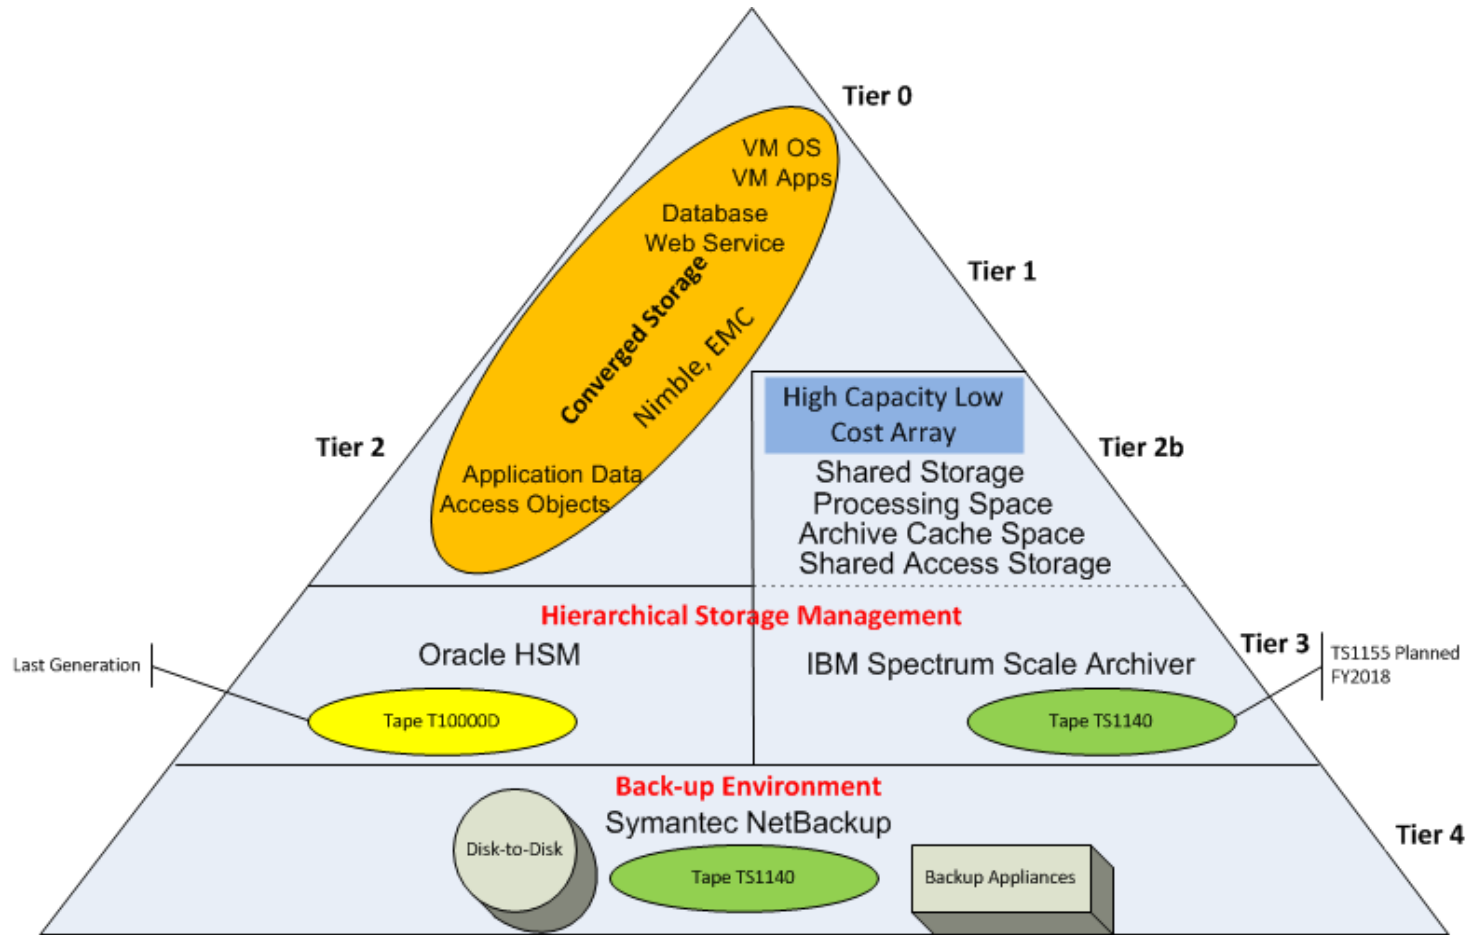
Tier 0

VM OS
VM Apps
Database
Web Service

Converged Storage
Nimble, EMC

Tier 1

Application Data
Access Objects

Tier 2

High Capacity Low Cost Array

Shared Storage
Processing Space
Archive Cache Space
Shared Access Storage

Tier 2b

Hierarchical Storage Management

Oracle HSM

IBM Spectrum Scale Archiver

Last Generation

Tape T10000D

Tier 3

TS1155 Planned FY2018

Tape TS1140

Back-up Environment

Symantec NetBackup

Disk-to-Disk

Tape TS1140

Backup Appliances

Tier 4